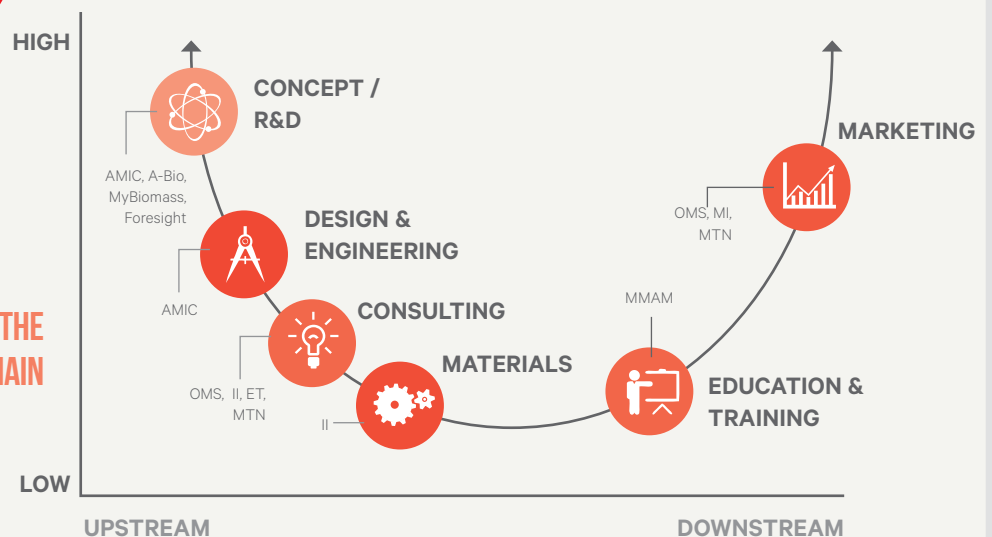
HIGH

CONCEPT / R&D

AMIC, A-Bio, MyBiomass, Foresight

DESIGN & ENGINEERING

AMIC

THE
AIN

CONSULTING

OMS, II, ET, MTN

MATERIALS

II

MMAM

EDUCATION & TRAINING

OMS, MI, MTN

MARKETING

LOW

UPSTREAM

DOWNSTREAM